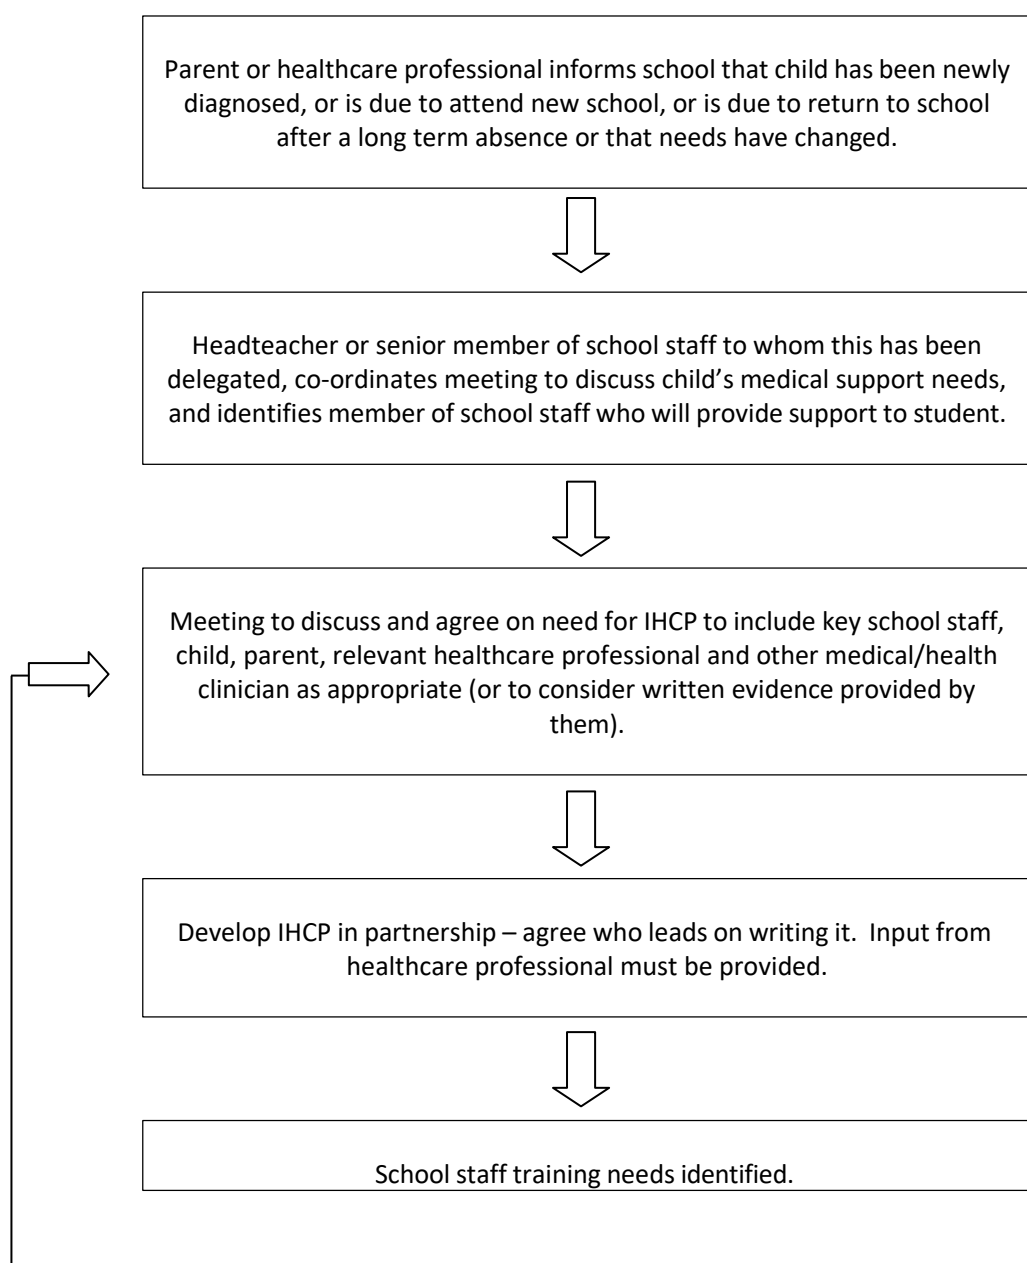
Parent or healthcare professional informs school that child has been newly diagnosed, or is due to attend new school, or is due to return to school after a long term absence or that needs have changed.

Headteacher or senior member of school staff to whom this has been delegated, co-ordinates meeting to discuss child’s medical support needs, and identifies member of school staff who will provide support to student.

Meeting to discuss and agree on need for IHCP to include key school staff, child, parent, relevant healthcare professional and other medical/health clinician as appropriate (or to consider written evidence provided by them).

Develop IHCP in partnership – agree who leads on writing it. Input from healthcare professional must be provided.

School staff training needs identified.